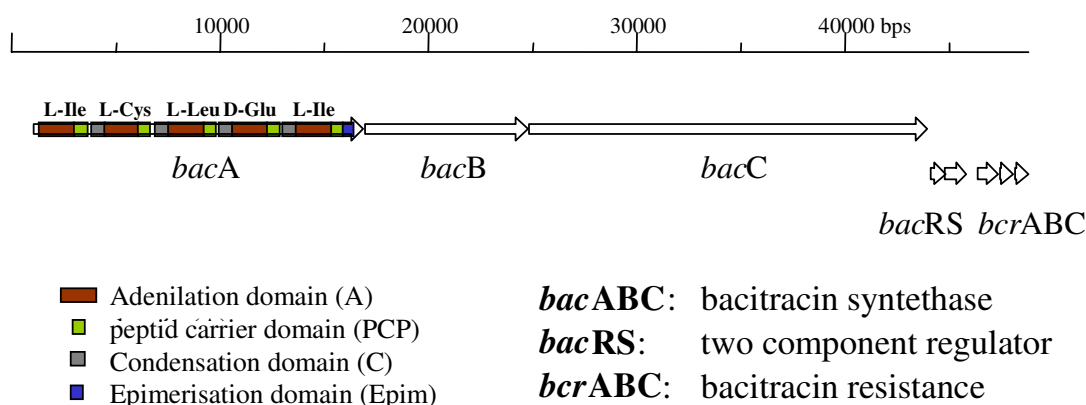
10000 20000 30000 40000 bps

L-Ile L-Cys L-Leu D-Glu L-Ile

bacA bacB bacC

bacRS bcrABC

Adenilation domain (A)
peptid carrier domain (PCP)
Condensation domain (C)
Epimerisation domain (Epim)

bacABC: bacitracin syntethase
bacRS: two component regulator
bcrABC: bacitracin resistance